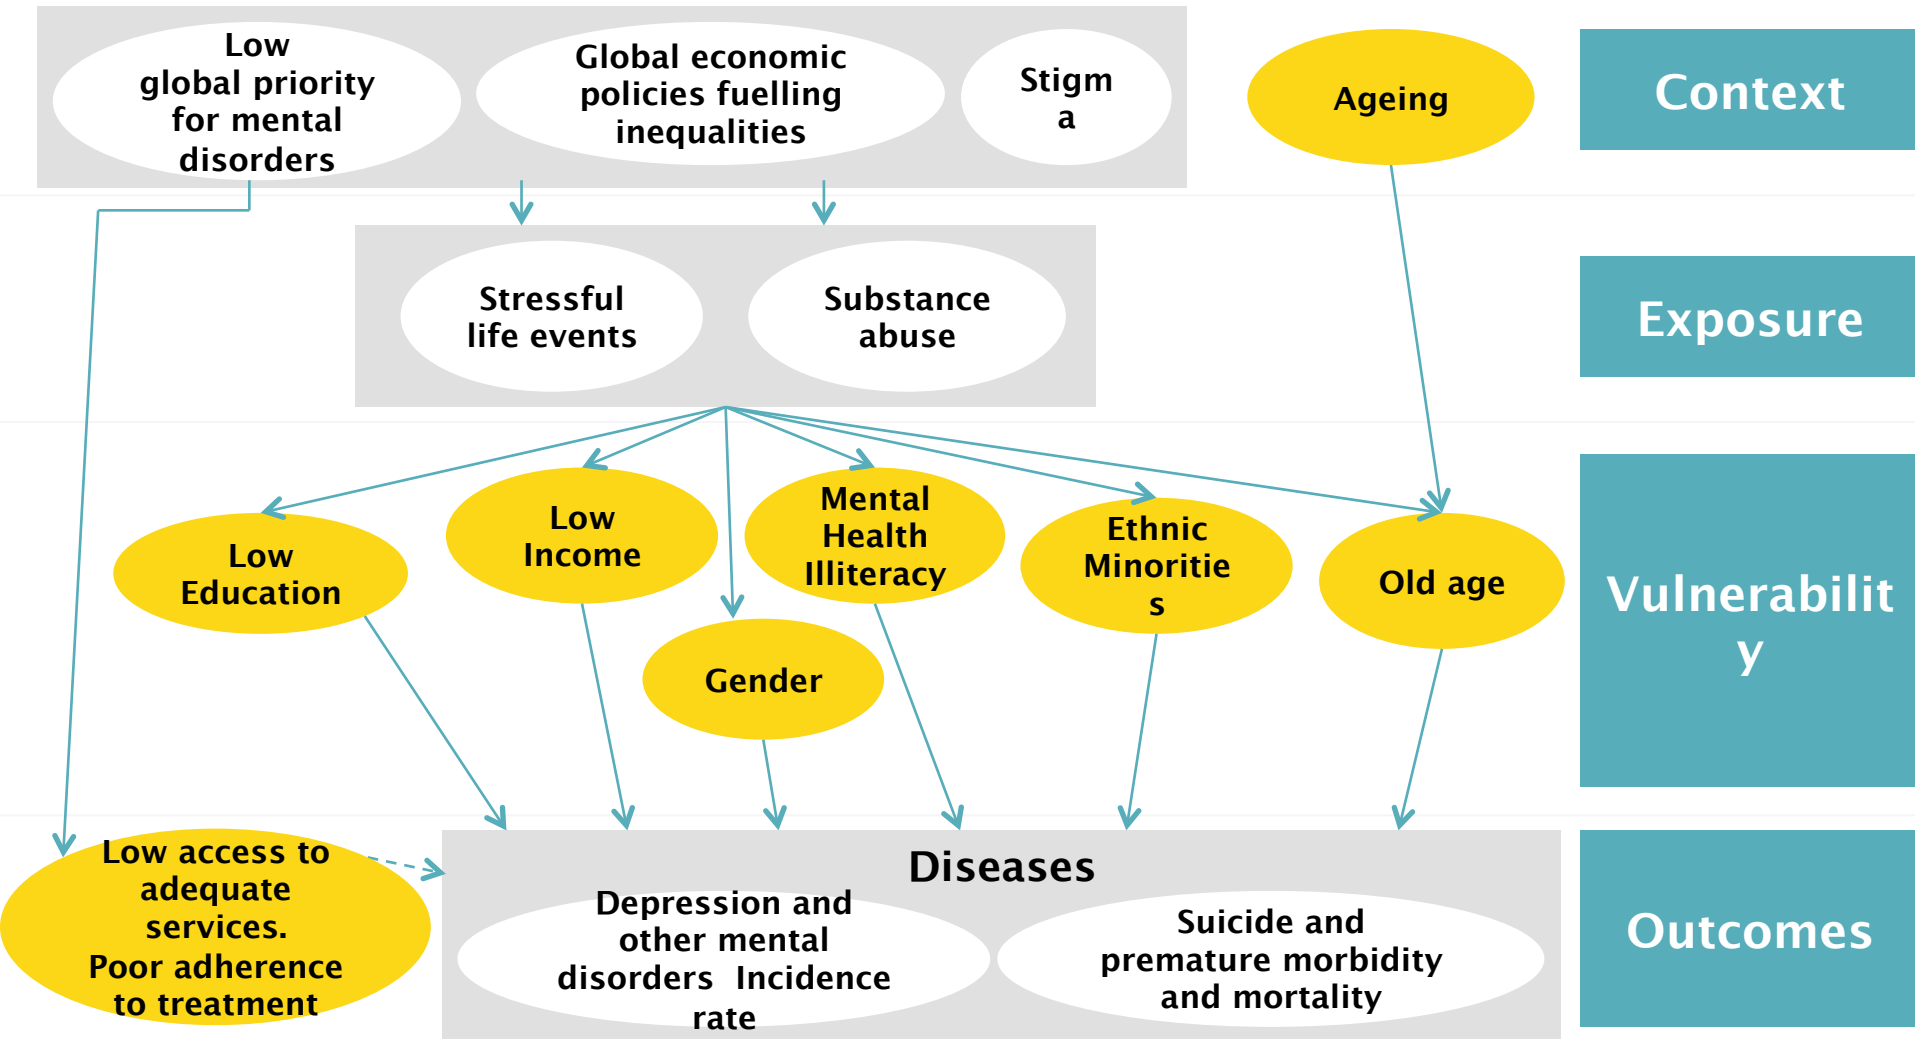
Low global priority for mental disorders

Global economic policies fuelling inequalities

Stigm a

Ageing

Context

Stressful life events

Substance abuse

Exposure

Low Education

Low Income

Mental Health Illiteracy

Ethnic Minoritie s

Old age

Gender

Vulnerabilit y

Low access to adequate services. Poor adherence to treatment

Diseases

Depression and other mental disorders Incidence rate

Suicide and premature morbidity and mortality

Outcomes